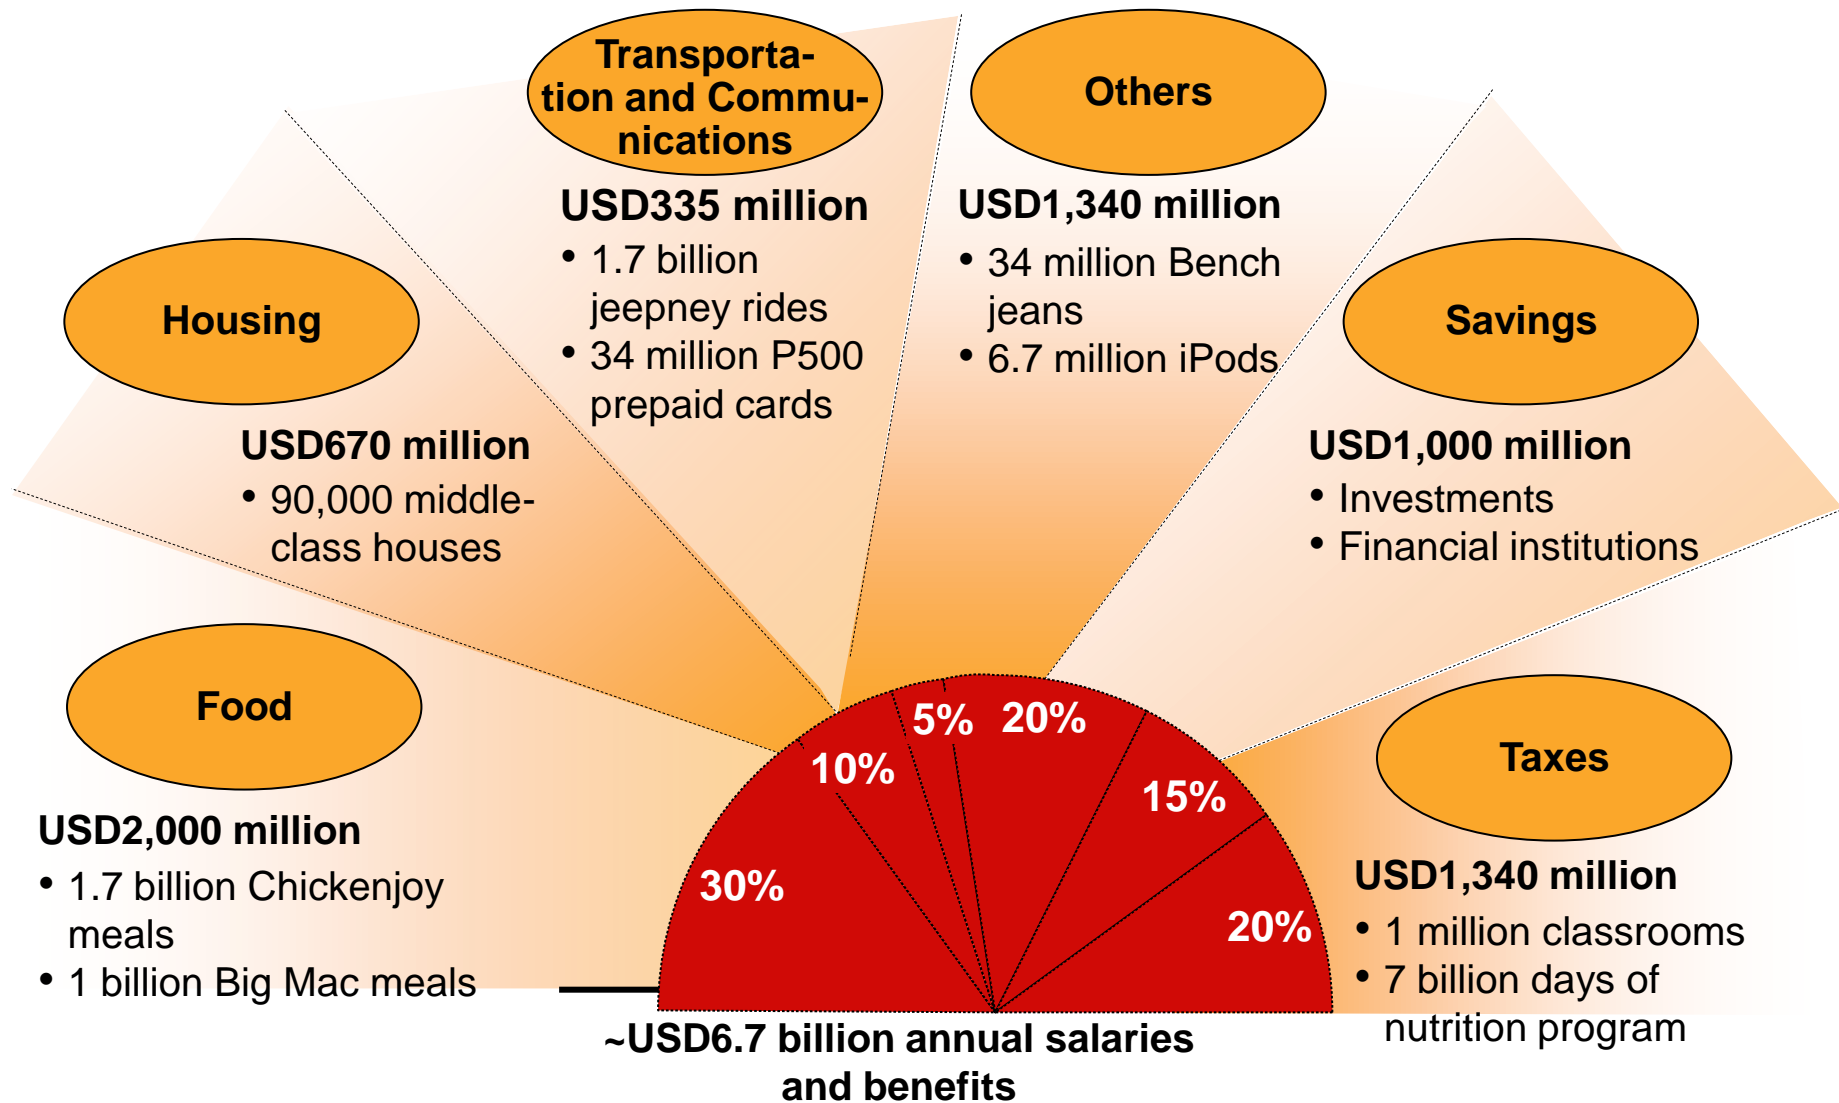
Transportation and Communications

USD335 million

• 1.7 billion jeepney rides
• 34 million P500 prepaid cards

Others

USD1,340 million

• 34 million Bench jeans
• 6.7 million iPods

Housing

USD670 million

• 90,000 middle-class houses

Savings

USD1,000 million

• Investments
• Financial institutions

Food

USD2,000 million

• 1.7 billion Chickenjoy meals
• 1 billion Big Mac meals

5%

20%

10%

15%

30%

20%

Taxes

USD1,340 million

• 1 million classrooms
• 7 billion days of nutrition program

~USD6.7 billion annual salaries and benefits